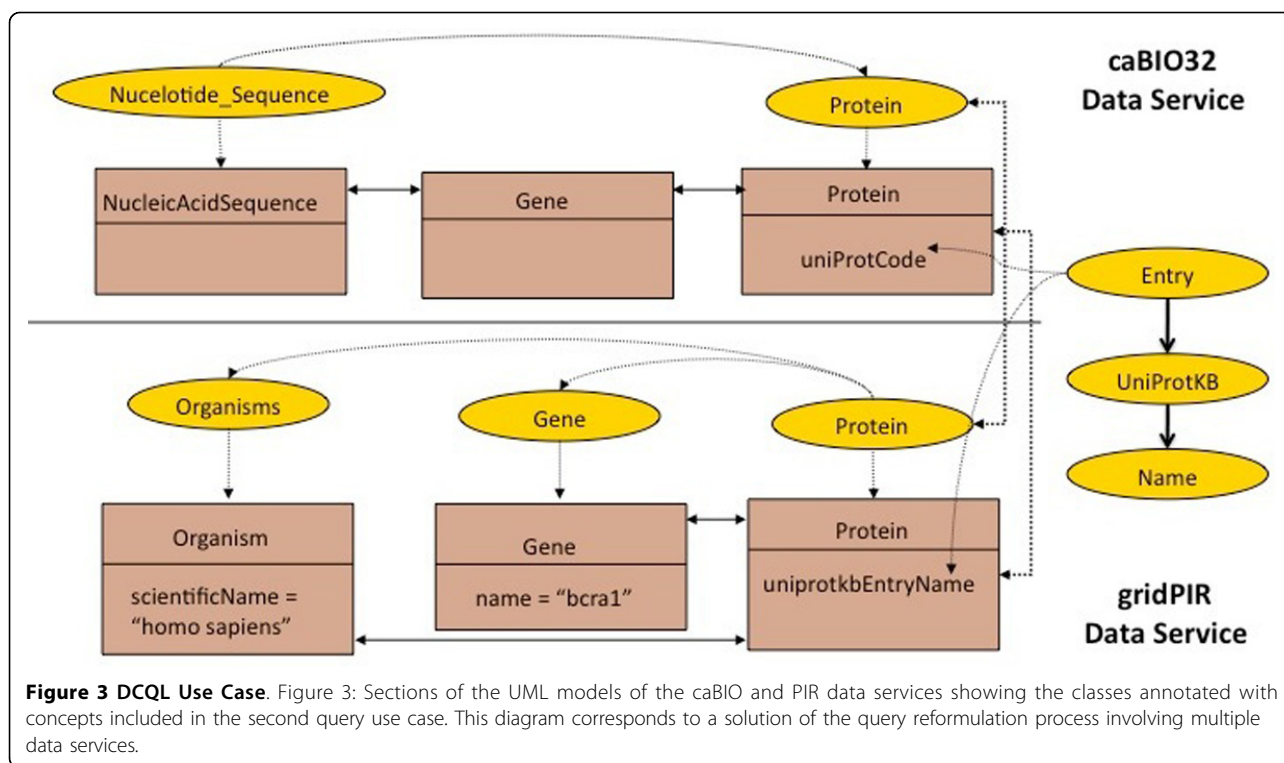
caBIO32
Data Service

Nucelotide_Sequence

Protein

NucleicAcidSequence

Gene

Protein

uniProtCode

Entry

UniProtKB

Name

Organisms

Gene

Protein

Organism

scientificName = “homo sapiens”

Gene

name = “bcra1”

Protein

uniprotkbEntryName

gridPIR
Data Service

**Figure 3 DCQL Use Case**. Figure 3: Sections of the UML models of the caBIO and PIR data services showing the classes annotated with concepts included in the second query use case. This diagram corresponds to a solution of the query reformulation process involving multiple data services.